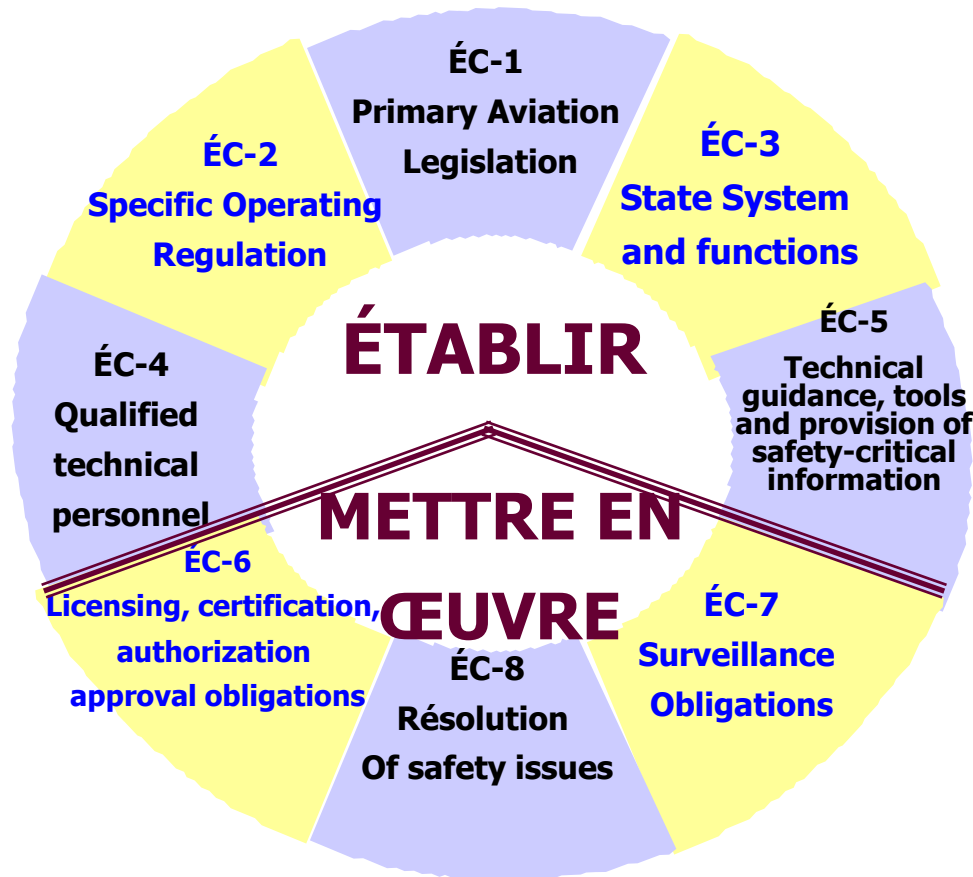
ÉC-1
Primary Aviation Legislation

ÉC-2
Specific Operating Regulation

ÉC-3
State System and functions

ÉTABLIR

ÉC-4
Qualified technical personnel

ÉC-5
Technical guidance, tools and provision of safety-critical information

METTRE EN ŒUVRE

ÉC-6
Licensing, certification, authorization approval obligations

ÉC-7
Surveillance Obligations

ÉC-8
Résolution Of safety issues